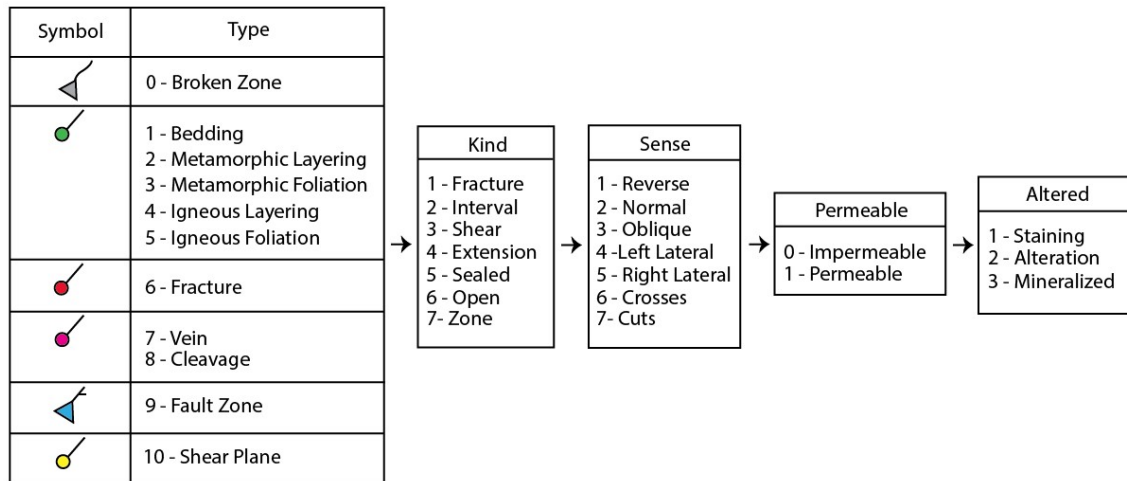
| Symbol | Type |
|---|---|
| | 0 - Broken Zone |
| | 1 - Bedding<br>2 - Metamorphic Layering<br>3 - Metamorphic Foliation<br>4 - Igneous Layering<br>5 - Igneous Foliation |
| | 6 - Fracture |
| | 7 - Vein<br>8 - Cleavage |
| | 9 - Fault Zone |
| | 10 - Shear Plane |

Kind
1 - Fracture
2 - Interval
3 - Shear
4 - Extension
5 - Sealed
6 - Open
7- Zone

Sense
1 - Reverse
2 - Normal
3 - Oblique
4 -Left Lateral
5 - Right Lateral
6 - Crosses
7- Cuts

Permeable
0 - Impermeable
1 - Permeable

Altered
1 - Staining
2 - Alteration
3 - Mineralized